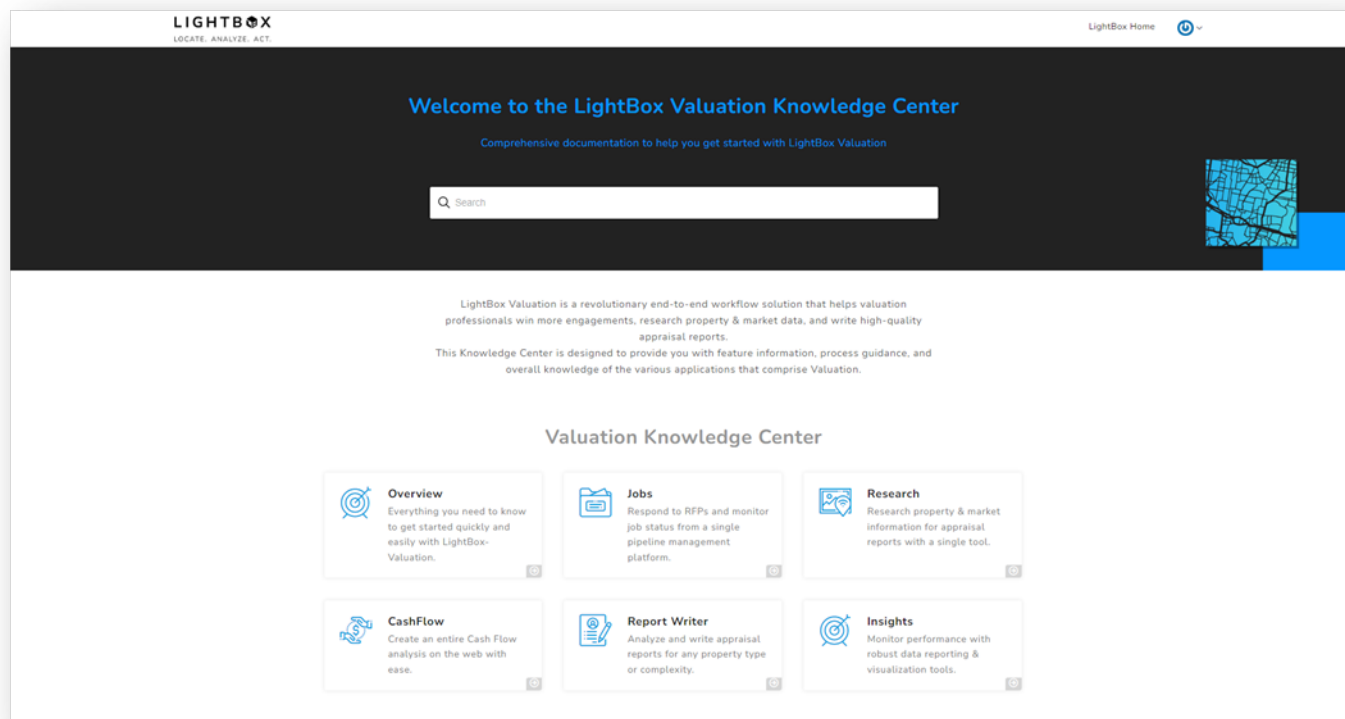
LIGHTBOX
LOCATE. ANALYZE. ACT.

LightBox Home

Welcome to the LightBox Valuation Knowledge Center

Comprehensive documentation to help you get started with LightBox Valuation

Search

LightBox Valuation is a revolutionary end-to-end workflow solution that helps valuation professionals win more engagements, research property & market data, and write high-quality appraisal reports.
This Knowledge Center is designed to provide you with feature information, process guidance, and overall knowledge of the various applications that comprise Valuation.

Valuation Knowledge Center

Overview
Everything you need to know to get started quickly and easily with LightBox-Valuation.

Jobs
Respond to RFPs and monitor job status from a single pipeline management platform.

Research
Research property & market information for appraisal reports with a single tool.

CashFlow
Create an entire Cash Flow analysis on the web with ease.

Report Writer
Analyze and write appraisal reports for any property type or complexity.

Insights
Monitor performance with robust data reporting & visualization tools.